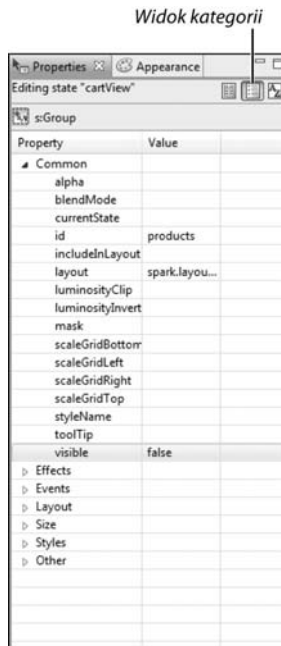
Widok kategorii

Properties ☒ Appearance

Editing state "cartView"

s:Group

| Property | Value |
|---|---|
| ◢ Common | |
| alpha | |
| blendMode | |
| currentState | |
| id | products |
| includeInLayout | |
| layout | spark.layou... |
| luminosityClip | |
| luminosityInvert | |
| mask | |
| scaleGridBottom | |
| scaleGridLeft | |
| scaleGridRight | |
| scaleGridTop | |
| styleName | |
| toolTip | |
| visible | false |
| ▷ Effects | |
| ▷ Events | |
| ▷ Layout | |
| ▷ Size | |
| ▷ Styles | |
| ▷ Other | |